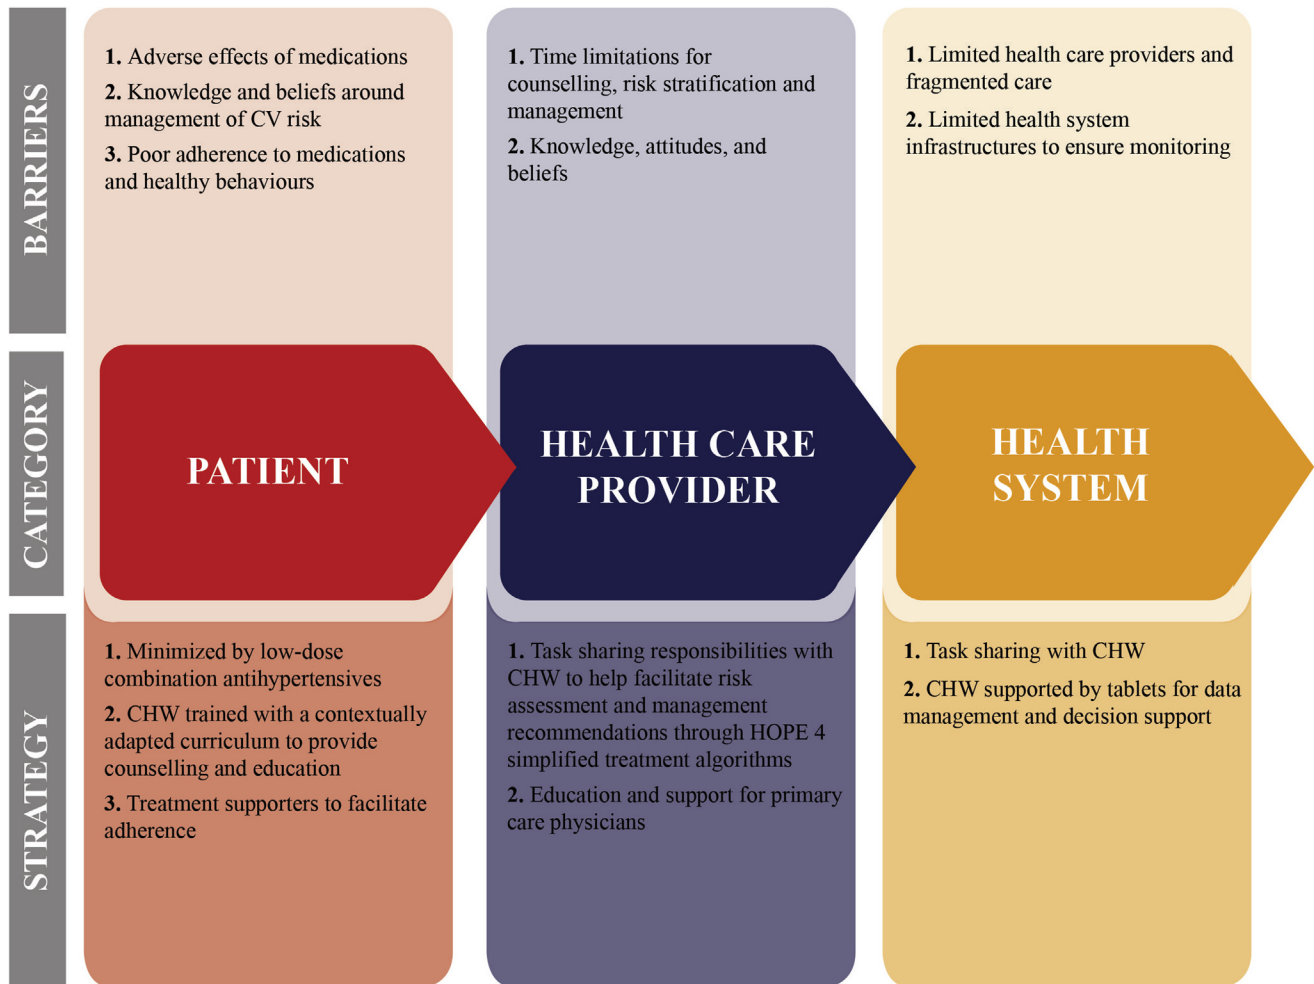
BARRIERS

1. Adverse effects of medications

2. Knowledge and beliefs around management of CV risk

3. Poor adherence to medications and healthy behaviours

1. Time limitations for counselling, risk stratification and management

2. Knowledge, attitudes, and beliefs

1. Limited health care providers and fragmented care

2. Limited health system infrastructures to ensure monitoring

CATEGORY

PATIENT

HEALTH CARE PROVIDER

HEALTH SYSTEM

STRATEGY

1. Minimized by low-dose combination antihypertensives

2. CHW trained with a contextually adapted curriculum to provide counselling and education

3. Treatment supporters to facilitate adherence

1. Task sharing responsibilities with CHW to help facilitate risk assessment and management recommendations through HOPE 4 simplified treatment algorithms

2. Education and support for primary care physicians

1. Task sharing with CHW

2. CHW supported by tablets for data management and decision support